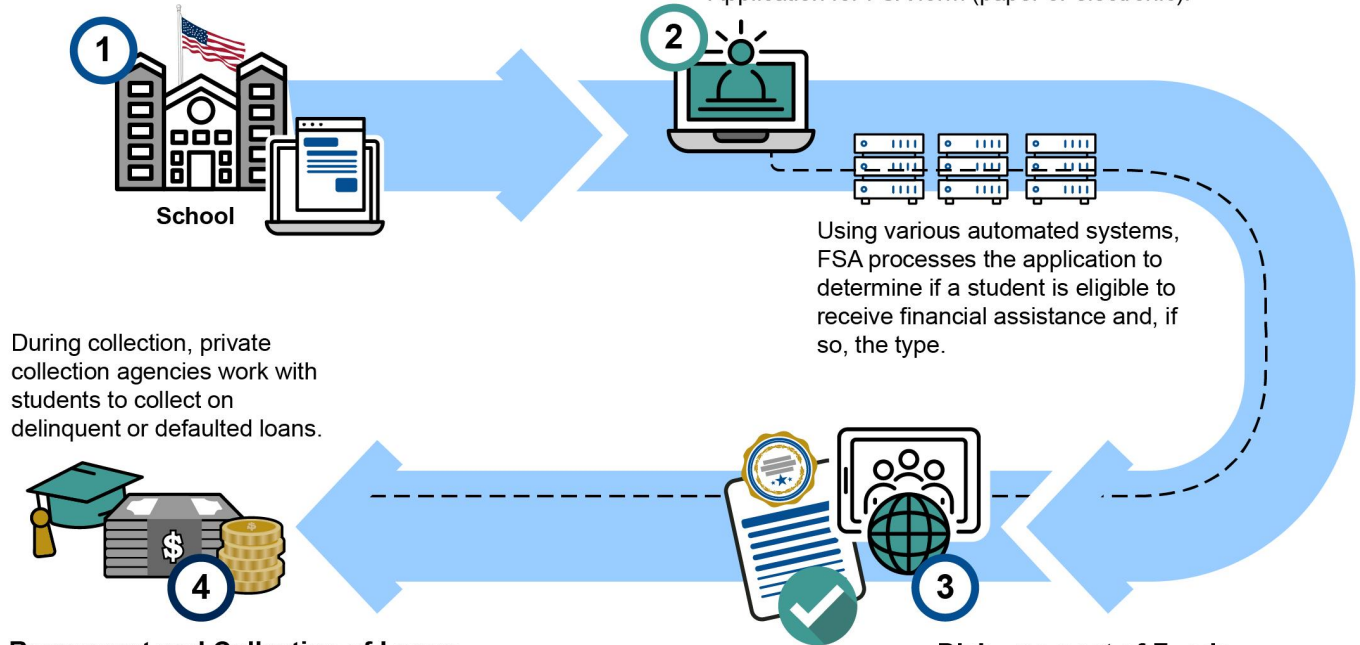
1

School

2

Application for FSA form (paper or electronic).

Using various automated systems, FSA processes the application to determine if a student is eligible to receive financial assistance and, if so, the type.

During collection, private collection agencies work with students to collect on delinquent or defaulted loans.

4

Repayment and Collection of Loans

$

3

Disbursement of Funds